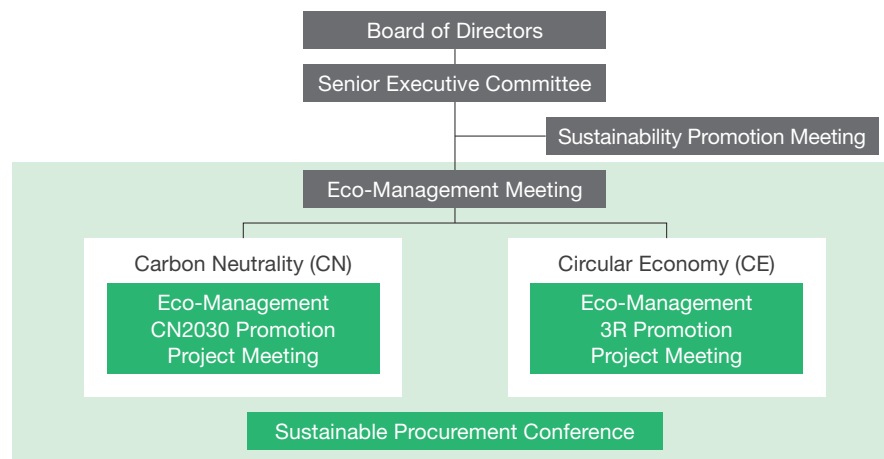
Board of Directors

Senior Executive Committee

Sustainability Promotion Meeting

Eco-Management Meeting

Carbon Neutrality (CN)

Eco-Management CN2030 Promotion Project Meeting

Circular Economy (CE)

Eco-Management 3R Promotion Project Meeting

Sustainable Procurement Conference